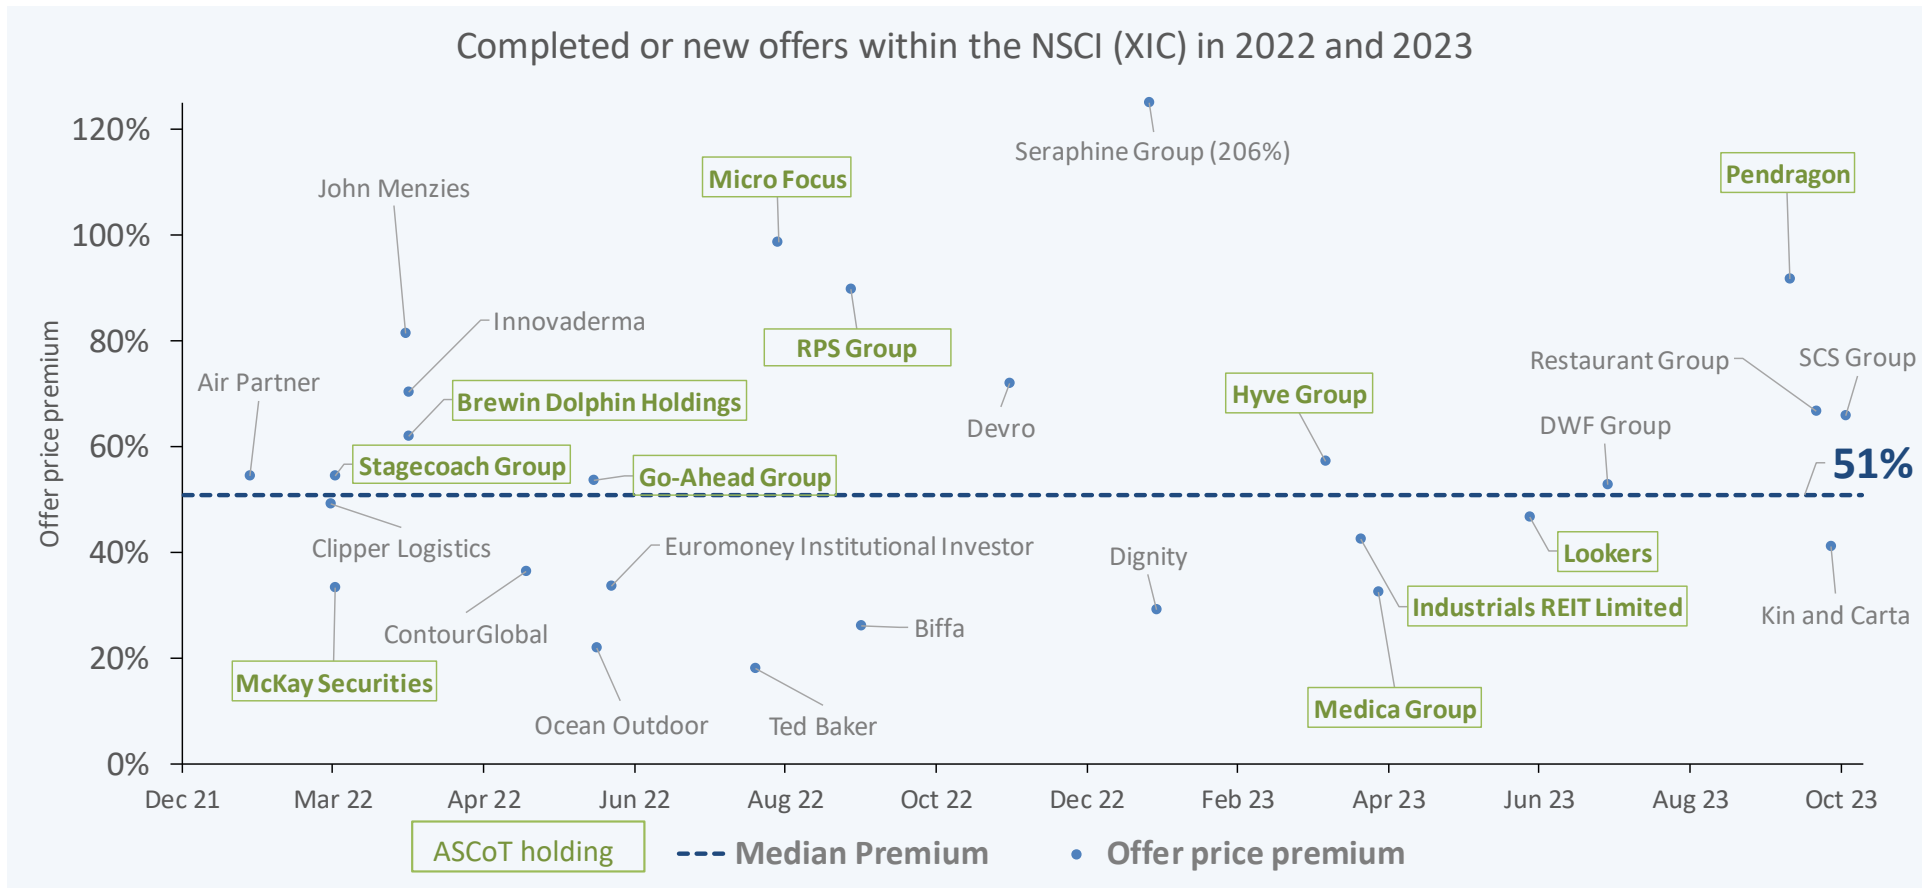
Completed or new offers within the NSCI (XIC) in 2022 and 2023

120%
100%
80%
60%
40%
20%
0%

Offer price premium

Seraphine Group (206%)
Micro Focus
Pendragon
John Menzies
Innovaderma
RPS Group
Restaurant Group
SCS Group
Air Partner
Brewin Dolphin Holdings
Hyve Group
Devro
DWF Group
Stagecoach Group
Go-Ahead Group
51%
Clipper Logistics
Euromoney Institutional Investor
Dignity
Lookers
Industrials REIT Limited
Kin and Carta
ContourGlobal
Biffa
McKay Securities
Ocean Outdoor
Ted Baker
Medica Group

Dec 21
Mar 22
Apr 22
Jun 22
Aug 22
Oct 22
Dec 22
Feb 23
Apr 23
Jun 23
Aug 23
Oct 23

ASCoT holding
Median Premium
Offer price premium